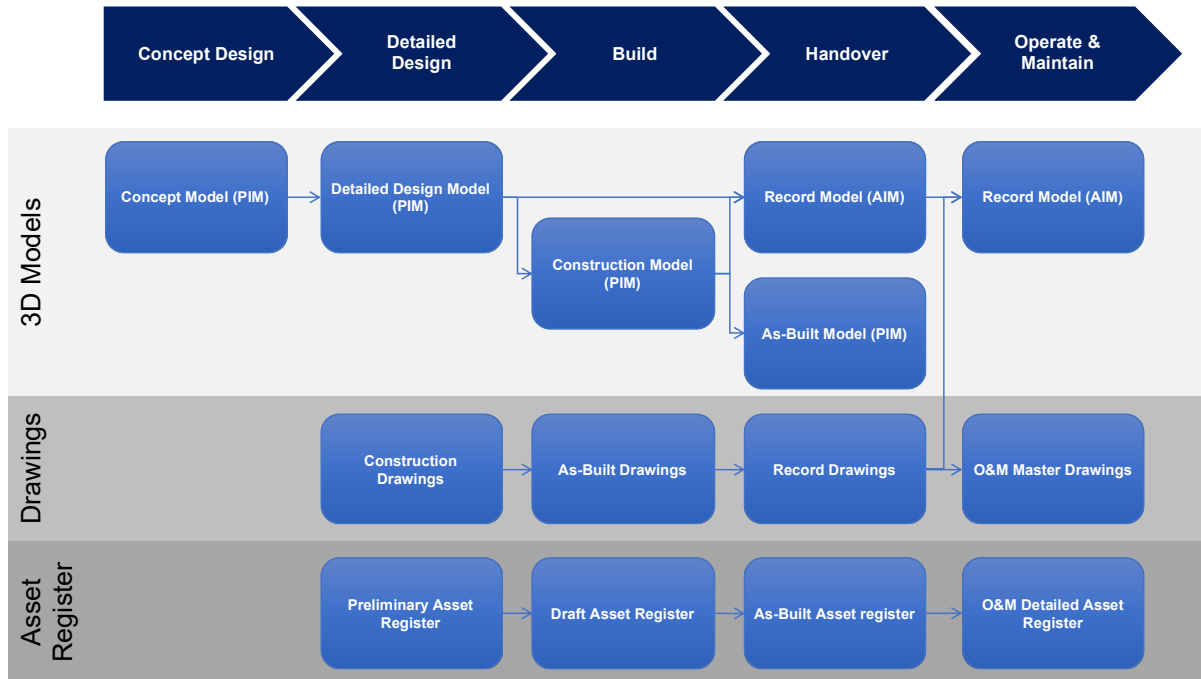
Concept Design

Detailed Design

Build

Handover

Operate & Maintain

3D Models

Concept Model (PIM)

Detailed Design Model (PIM)

Construction Model (PIM)

Record Model (AIM)

As-Built Model (PIM)

Record Model (AIM)

Drawings

Construction Drawings

As-Built Drawings

Record Drawings

O&M Master Drawings

Asset Register

Preliminary Asset Register

Draft Asset Register

As-Built Asset register

O&M Detailed Asset Register